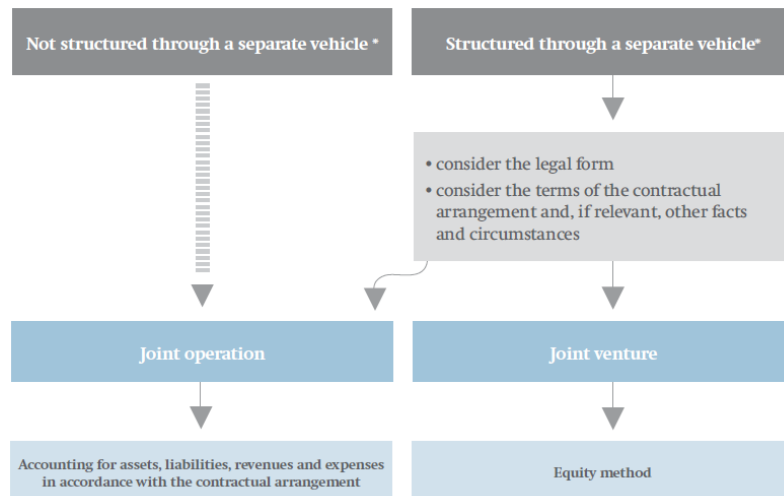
Not structured through a separate vehicle *

Structured through a separate vehicle*

• consider the legal form
• consider the terms of the contractual arrangement and, if relevant, other facts and circumstances

Joint operation

Joint venture

Accounting for assets, liabilities, revenues and expenses in accordance with the contractual arrangement

Equity method